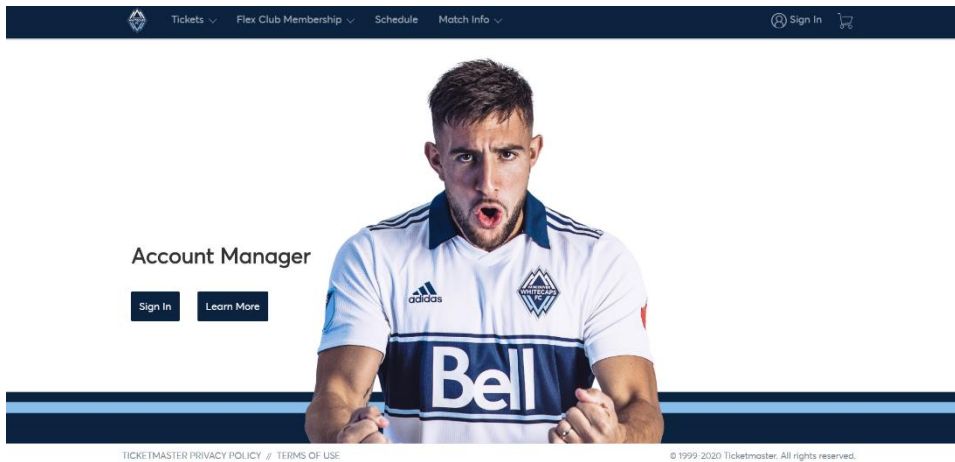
Tickets Flex Club Membership Schedule Match Info Sign In

Account Manager

Sign In Learn More

adidas

WHITECAPS FC

Bell

TICKETMASTER PRIVACY POLICY // TERMS OF USE

© 1999-2020 Ticketmaster. All rights reserved.